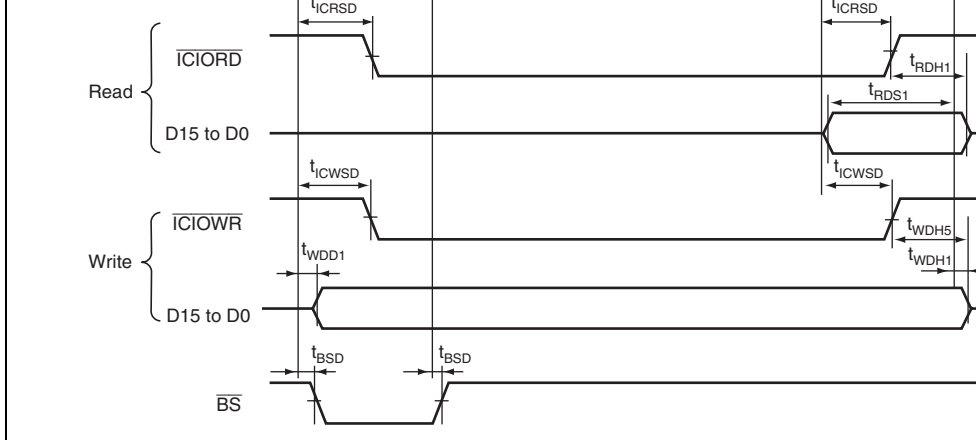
$t_{ICRSD}$

$t_{ICRSD}$

Read

$\overline{ICIORD}$

$t_{RDH1}$

$t_{RDS1}$

D15 to D0

$t_{ICWSD}$

$t_{ICWSD}$

Write

$\overline{ICIOWR}$

$t_{WDH5}$

$t_{WDD1}$

$t_{WDH1}$

D15 to D0

$t_{BSD}$

$t_{BSD}$

$\overline{BS}$